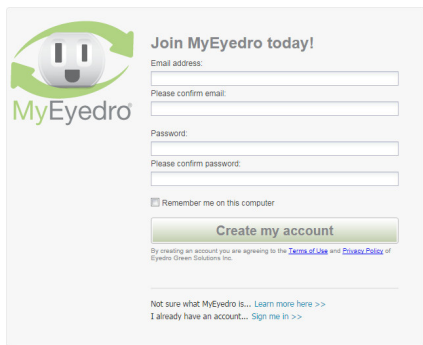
MyEyedro®

Join MyEyedro today!

Email address:

Please confirm email:

Password:

Please confirm password:

Remember me on this computer

Create my account

By creating an account you are agreeing to the Terms of Use and Privacy Policy of Eyedro Green Solutions Inc.

Not sure what MyEyedro is... Learn more here >>
I already have an account... Sign me in >>